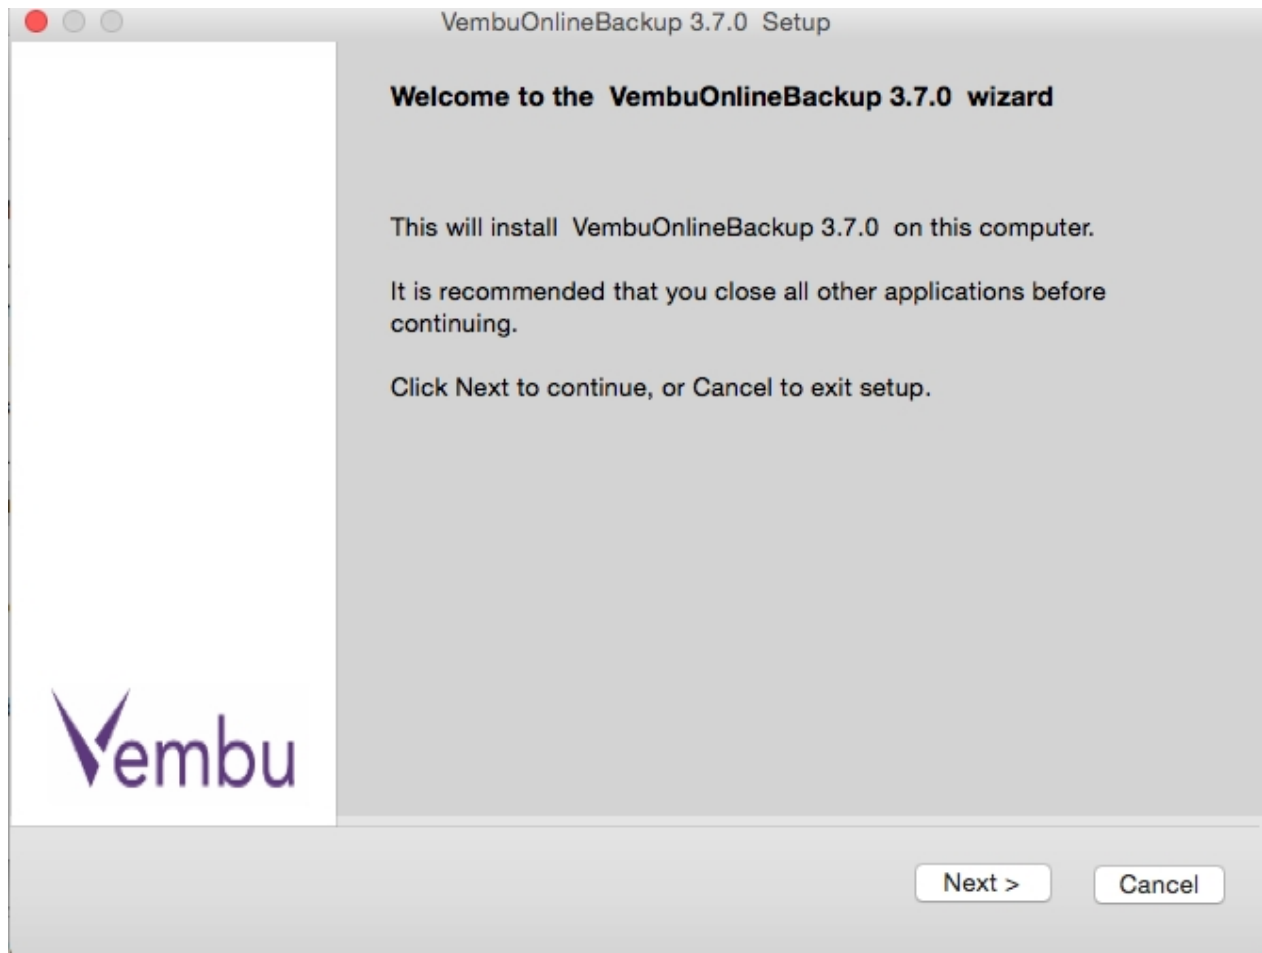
VembuOnlineBackup 3.7.0 Setup

Welcome to the VembuOnlineBackup 3.7.0 wizard

This will install VembuOnlineBackup 3.7.0 on this computer.

It is recommended that you close all other applications before continuing.

Click Next to continue, or Cancel to exit setup.

Vembu

Next >

Cancel